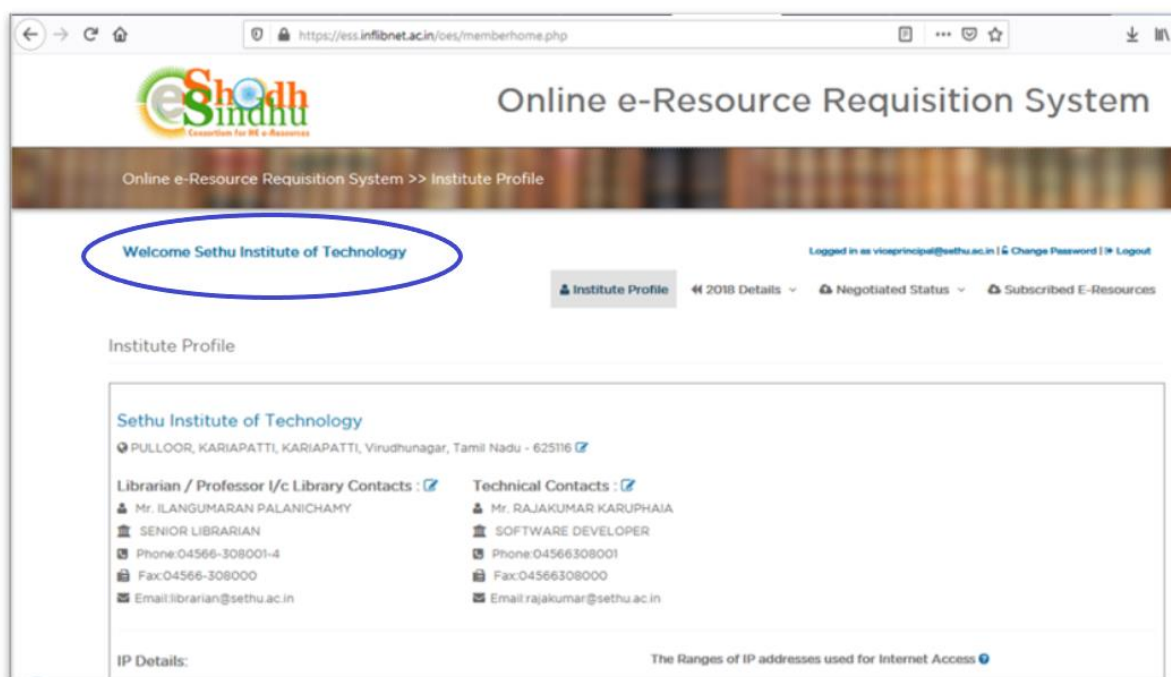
https://ess.inflibnet.ac.in/oes/memberhome.php

e Shodh Sindhu
Consortium for HE e-Resources

Online e-Resource Requisition System

Online e-Resource Requisition System >> Institute Profile

Welcome Sethu Institute of Technology

Logged in as viceprincipal@sethu.ac.in | Change Password | Logout

Institute Profile | 2018 Details | Negotiated Status | Subscribed E-Resources

Institute Profile

Sethu Institute of Technology

PULLOOR, KARIAPATTI, KARIAPATTI, Virudhunagar, Tamil Nadu - 625116

Librarian / Professor I/c Library Contacts :
Mr. ILANGUMARAN PALANICHAMY
SENIOR LIBRARIAN
Phone:04566-308001-4
Fax:04566-308000
Email:librarian@sethu.ac.in

Technical Contacts :
Mr. RAJAKUMAR KARUPHAIA
SOFTWARE DEVELOPER
Phone:04566308001
Fax:04566308000
Email:rajakumar@sethu.ac.in

IP Details:

The Ranges of IP addresses used for Internet Access